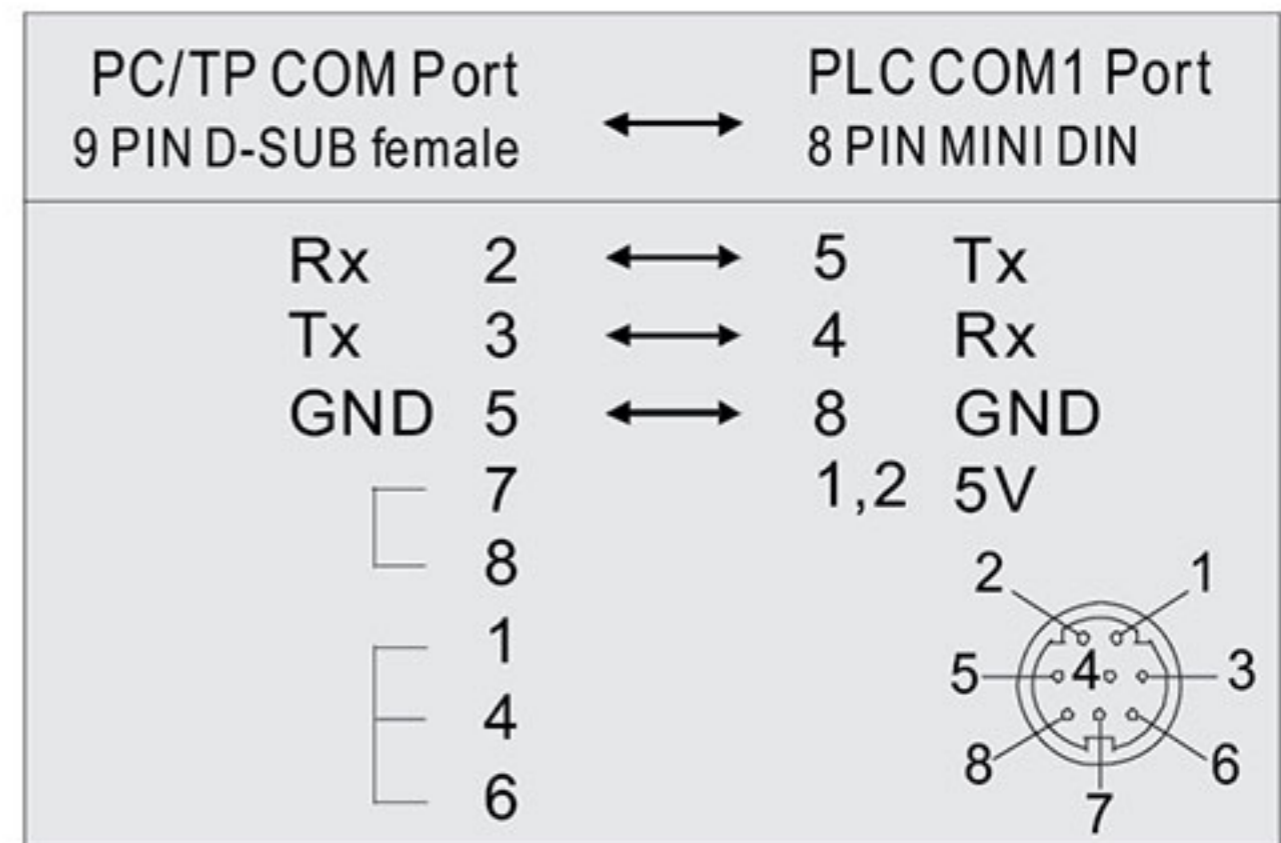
| PC/TP COM Port 9 PIN D-SUB female | | | PLC COM1 Port 8 PIN MINI DIN | |
|---|---|---|---|---|
| Rx | 2 | ⟷ | 5 | Tx |
| Tx | 3 | ⟷ | 4 | Rx |
| GND | 5 | ⟷ | 8 | GND |
| | 7 | | 1,2 | 5V |
| | 8 | | | |
| | 1 | | | |
| | 4 | | | |
| | 6 | | | |

2 1
5 4 3
8 6
7